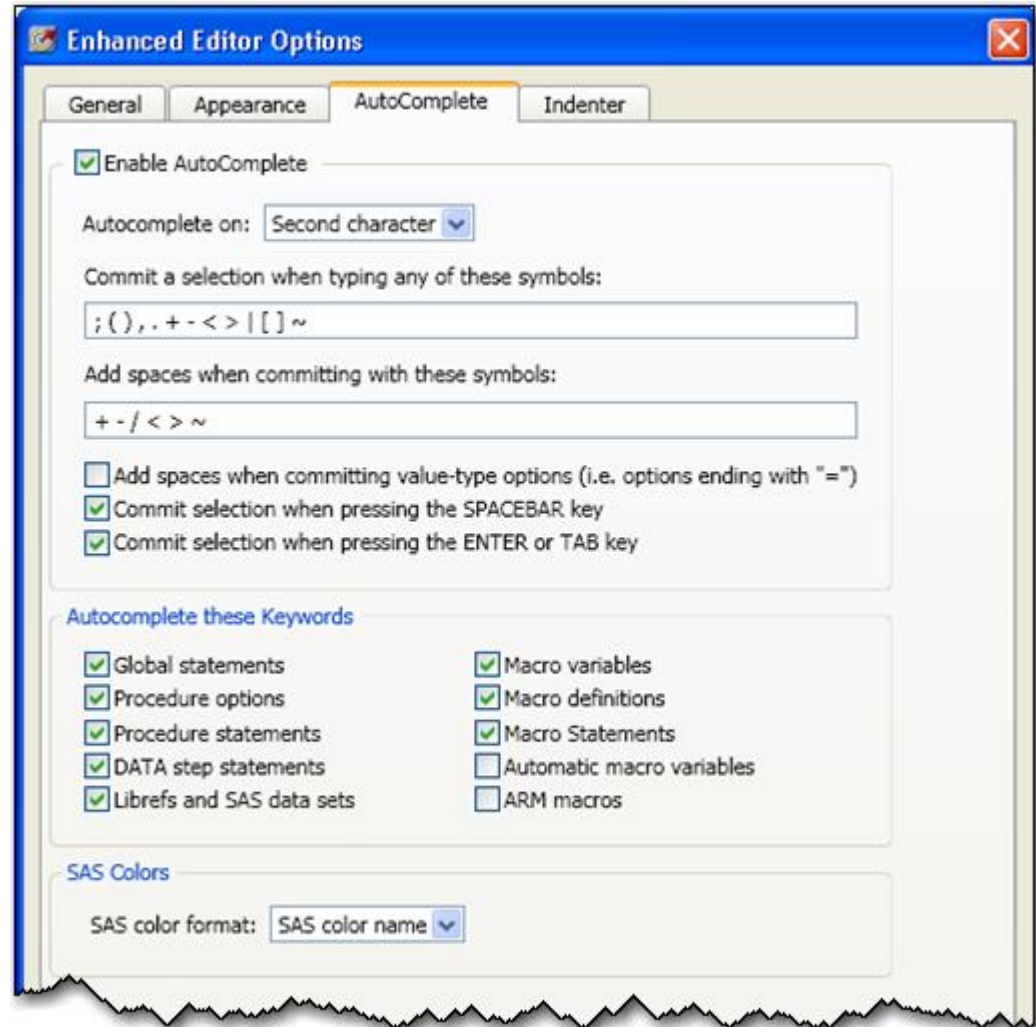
Enhanced Editor Options

General | Appearance | AutoComplete | Indenter

Enable AutoComplete

Autocomplete on: Second character

Commit a selection when typing any of these symbols:

; ( ) , . + - < > | [ ] ~

Add spaces when committing with these symbols:

+ - / < > ~

Add spaces when committing value-type options (i.e. options ending with "=")
Commit selection when pressing the SPACEBAR key
Commit selection when pressing the ENTER or TAB key

Autocomplete these Keywords

Global statements
Procedure options
Procedure statements
DATA step statements
Librefs and SAS data sets

Macro variables
Macro definitions
Macro Statements
Automatic macro variables
ARM macros

SAS Colors

SAS color format: SAS color name